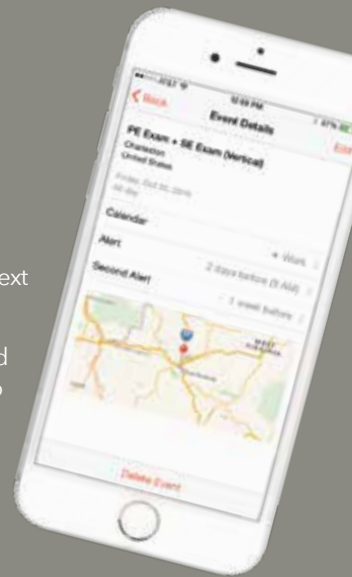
ext

d

AT&T
10:09 PM
87%
< Back
Event Details
Edit
PE Exam + SE Exam (Vertical)
Charleston
United States
Friday, Oct 30, 2015
all-day
Calendar
Alert
Work
2 days before (9 AM)
Second Alert
1 week before
Delete Event